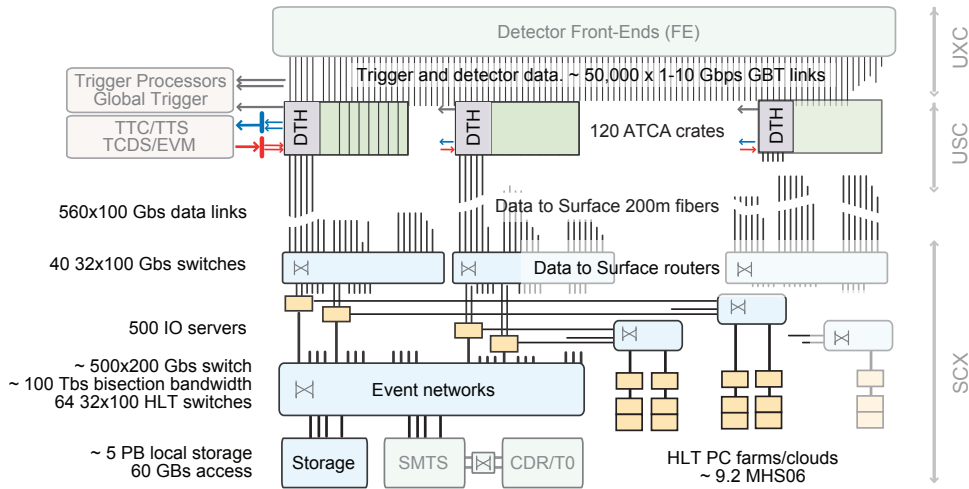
Detector Front-Ends (FE)

UXC

Trigger Processors
Global Trigger

Trigger and detector data. ~ 50,000 x 1-10 Gbps GBT links

TTC/TTS
TCDS/EVM

DTH

DTH

120 ATCA crates

DTH

USC

560x100 Gbs data links

Data to Surface 200m fibers

40 32x100 Gbs switches

Data to Surface routers

500 IO servers

~ 500x200 Gbs switch
~ 100 Tbs bisection bandwidth
64 32x100 HLT switches

Event networks

SCX

~ 5 PB local storage
60 GBs access

Storage

SMTS

CDR/T0

HLT PC farms/clouds
~ 9.2 MHS06